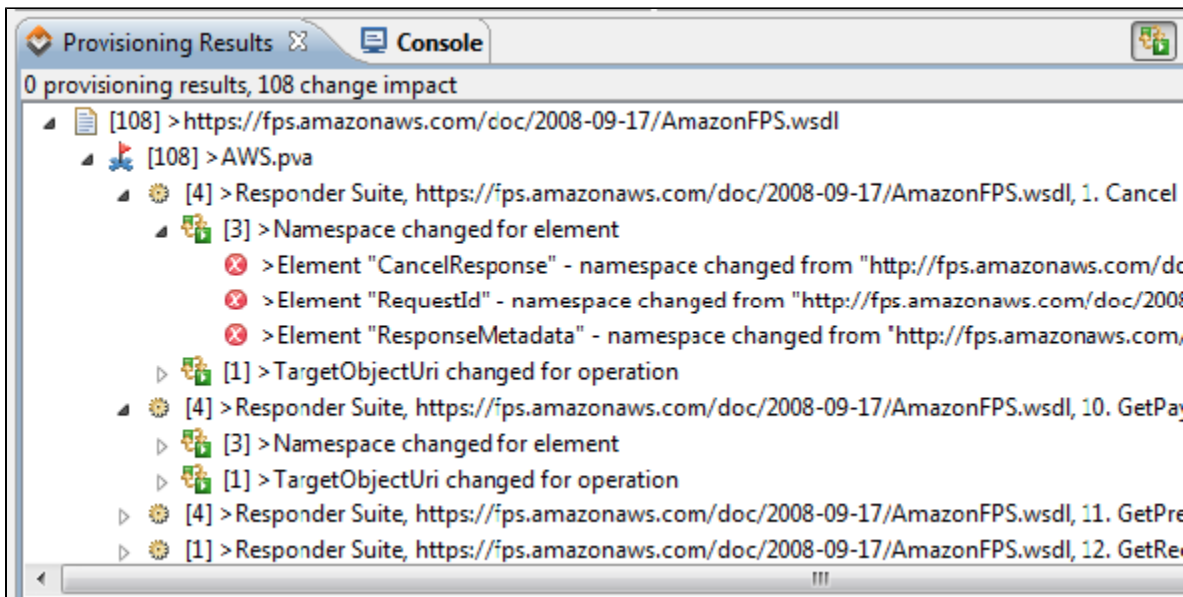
Provisioning Results ☒ Console

0 provisioning results, 108 change impact

[108] >https://fps.amazonaws.com/doc/2008-09-17/AmazonFPS.wsdl

[108] >AWS.pva

[4] >Responder Suite, https://fps.amazonaws.com/doc/2008-09-17/AmazonFPS.wsdl, 1. Cancel

[3] >Namespace changed for element

>Element "CancelResponse" - namespace changed from "http://fps.amazonaws.com/d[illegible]

>Element "RequestId" - namespace changed from "http://fps.amazonaws.com/doc/2008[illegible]

>Element "ResponseMetadata" - namespace changed from "http://fps.amazonaws.com/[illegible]

[1] >TargetObjectUri changed for operation

[4] >Responder Suite, https://fps.amazonaws.com/doc/2008-09-17/AmazonFPS.wsdl, 10. GetPay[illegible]

[3] >Namespace changed for element

[1] >TargetObjectUri changed for operation

[4] >Responder Suite, https://fps.amazonaws.com/doc/2008-09-17/AmazonFPS.wsdl, 11. GetPre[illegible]

[1] >Responder Suite, https://fps.amazonaws.com/doc/2008-09-17/AmazonFPS.wsdl, 12. GetRe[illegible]

III